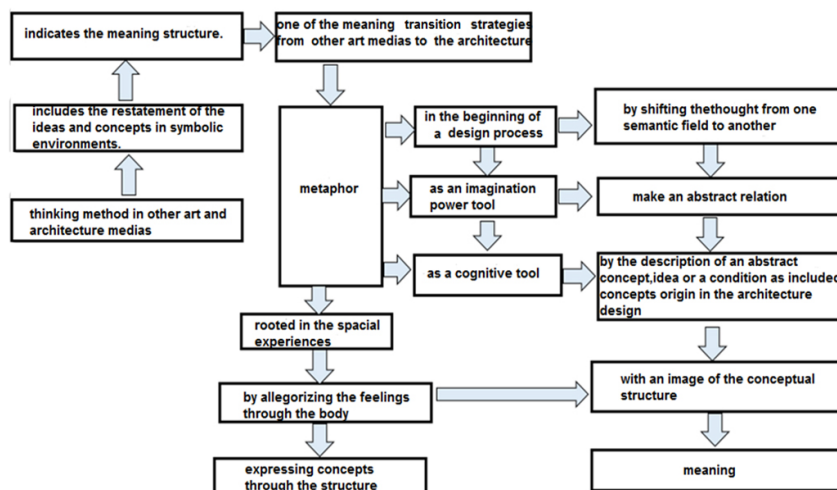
indicates the meaning structure.

one of the meaning transition strategies from other art medias to the architecture

includes the restatement of the ideas and concepts in symbolic environments.

thinking method in other art and architecture medias

metaphor

in the beginning of a design process

by shifting thethought from one semantic field to another

as an imagination power tool

make an abstract relation

as a cognitive tool

by the description of an abstract concept,idea or a condition as included concepts origin in the architecture design

rooted in the spacial experiences

by allegorizing the feelings through the body

with an image of the conceptual structure

expressing concepts through the structure

meaning